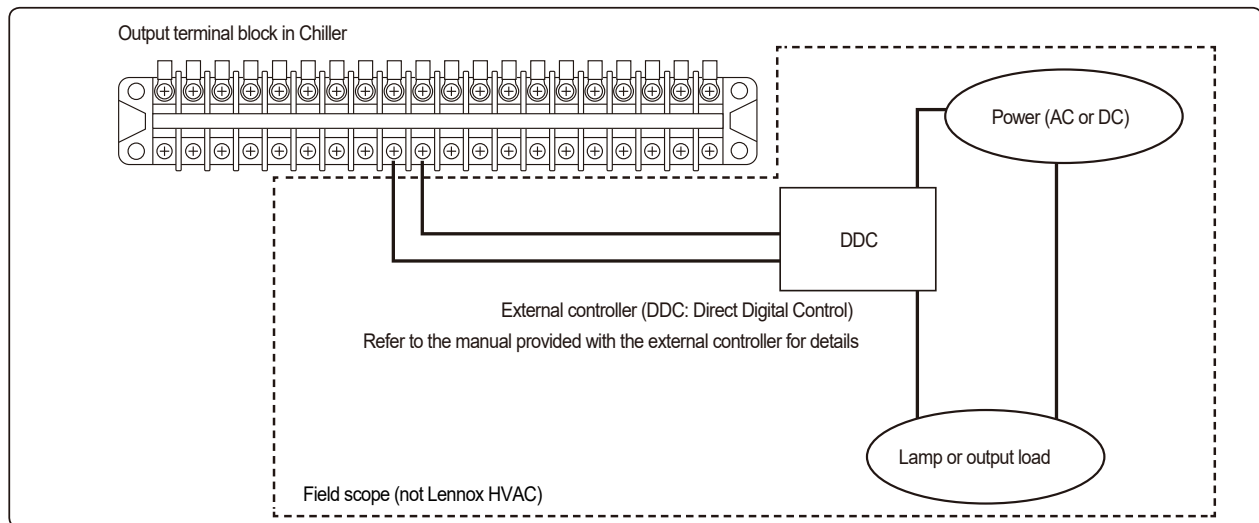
Output terminal block in Chiller

Power (AC or DC)

DDC

External controller (DDC: Direct Digital Control)

Refer to the manual provided with the external controller for details

Lamp or output load

Field scope (not Lennox HVAC)